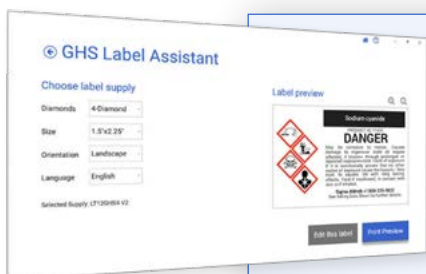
GHS Label Assistant

Choose label supply

Diamonds 4-Diamond

Size 1.5"x2.25"

Orientation Landscape

Language English

Selected Supply: LT120GHS4 V2

Label preview

Sodium cyanide

DANGER

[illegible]

Edit this label

Print Preview